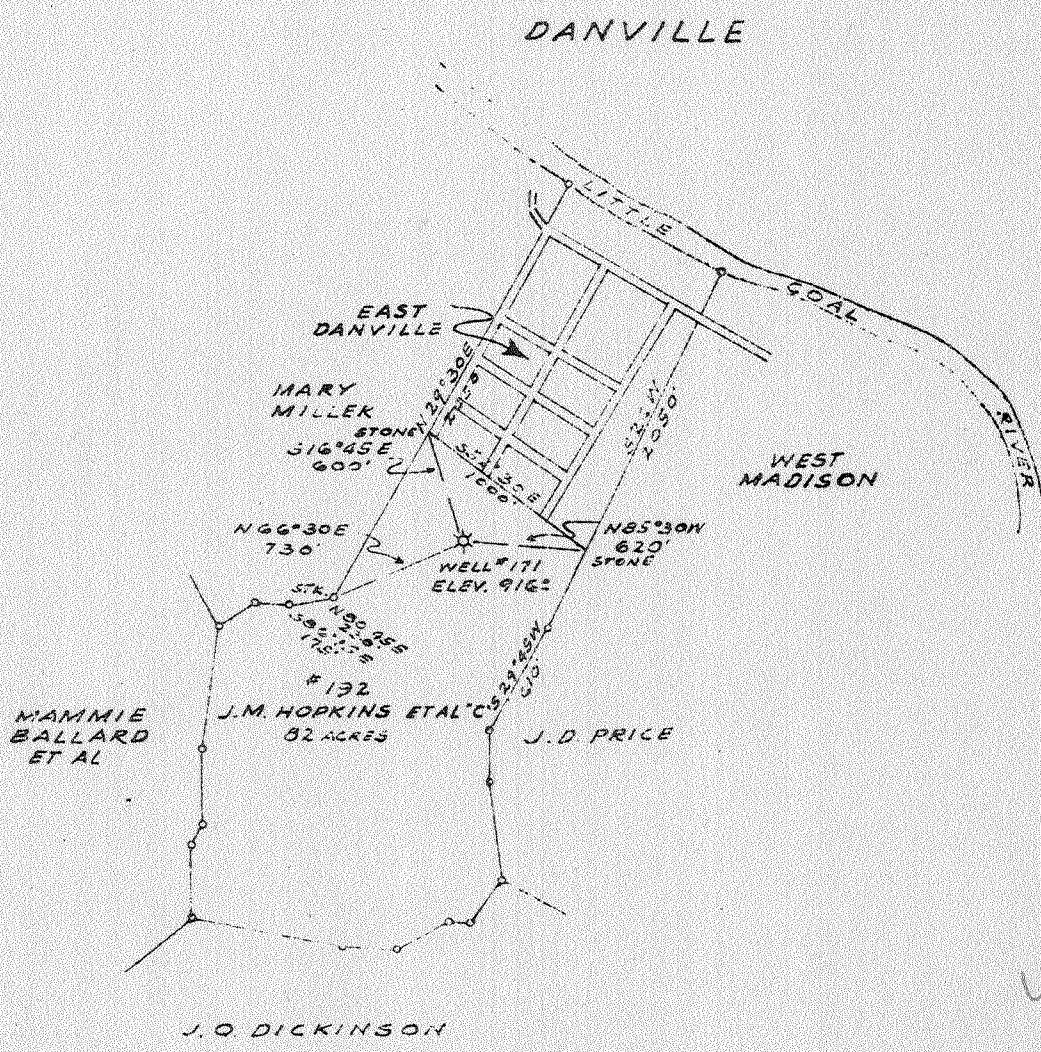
DANVILLE

LITTLE COAL RIVER

EAST DANVILLE

MARY MILLER

STONE

N 29°30 E

S16°45 E
600'

S 74°30 E
1000'

S 29° W
2050'

WEST MADISON

N66°30E
730'

N85°30W
620'
STONE

WELL # 171
ELEV. 916

STK.

N80 25E

S62°17 E
175'

# 132
J.M. HOPKINS ETAL "C"
82 ACRES

S29°45W
610'

MAMMIE BALLARD ET AL

J.D. PRICE

J.O. DICKINSON